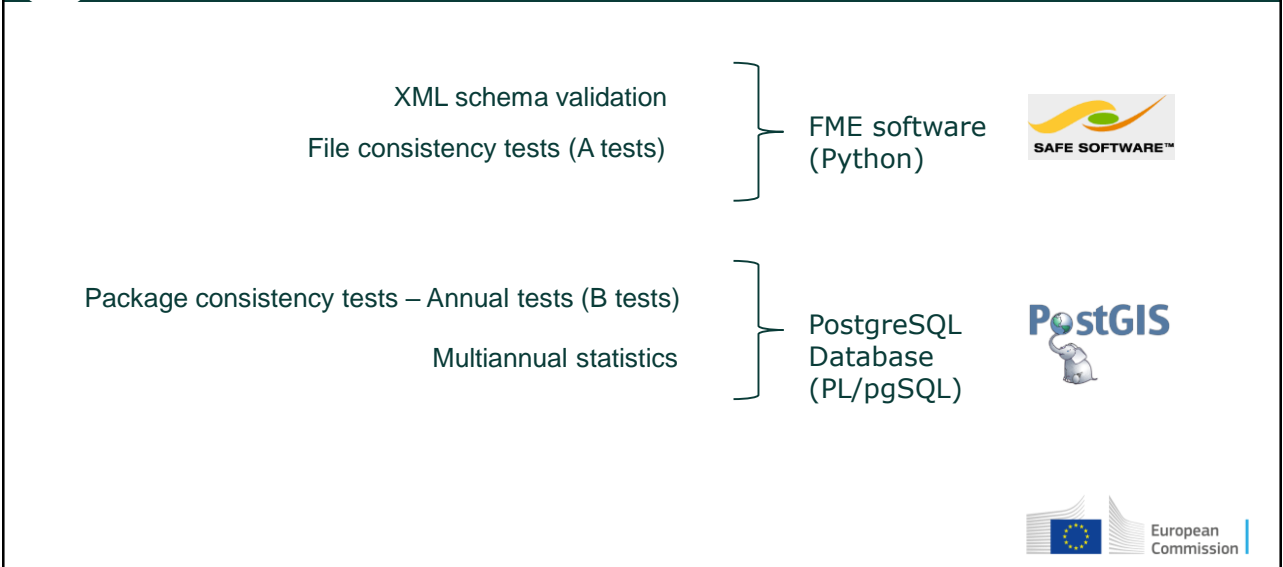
XML schema validation

File consistency tests (A tests)

FME software (Python)

SAFE SOFTWARE™

Package consistency tests – Annual tests (B tests)

Multiannual statistics

PostgreSQL Database (PL/pgSQL)

PostGIS

European Commission